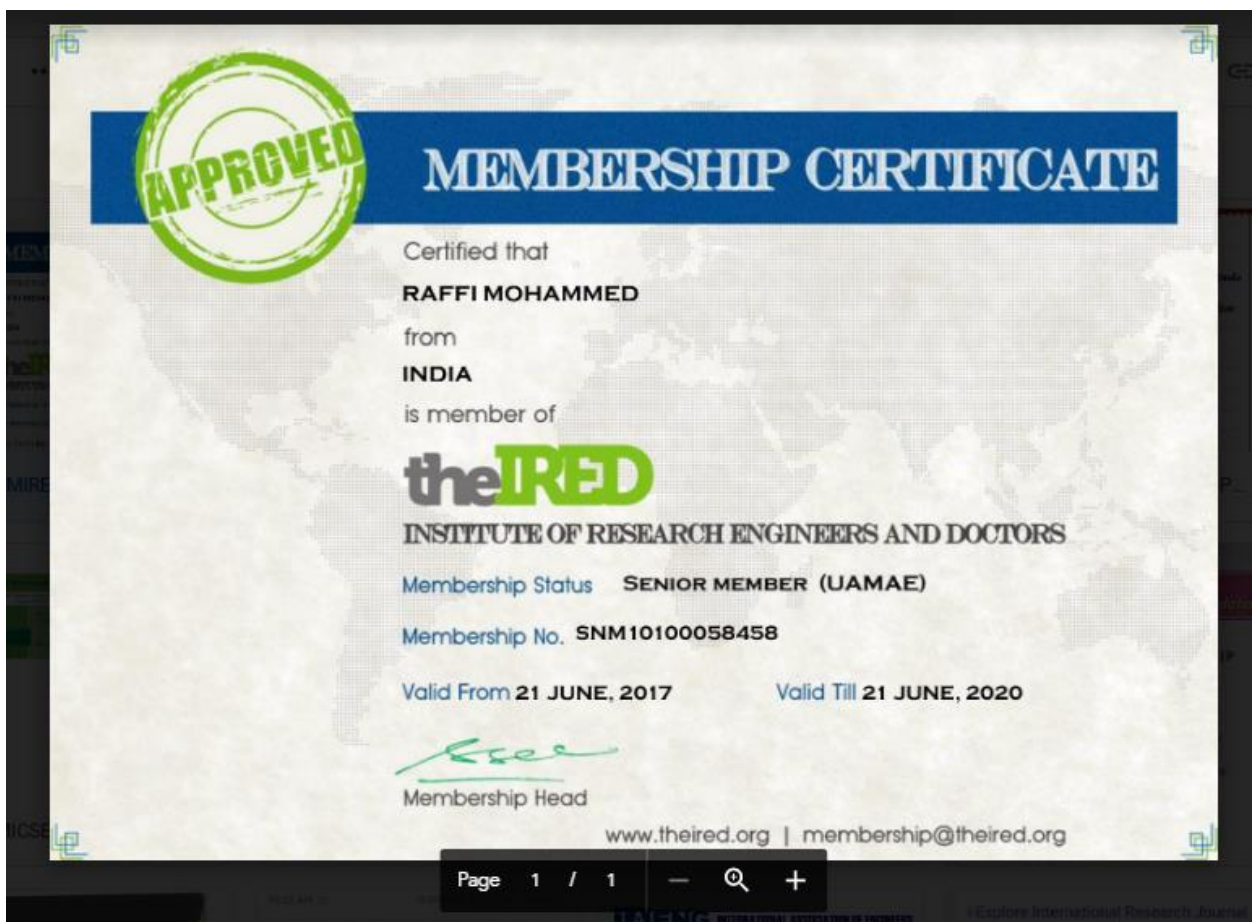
APPROVED

MEMBERSHIP CERTIFICATE

Certified that

RAFFI MOHAMMED

from

INDIA

is member of

theIRED

INSTITUTE OF RESEARCH ENGINEERS AND DOCTORS

Membership Status SENIOR MEMBER (UAMAE)

Membership No. SNM10100058458

Valid From 21 JUNE, 2017 Valid Till 21 JUNE, 2020

Membership Head

www.theired.org | membership@theired.org

Page 1 / 1 — +